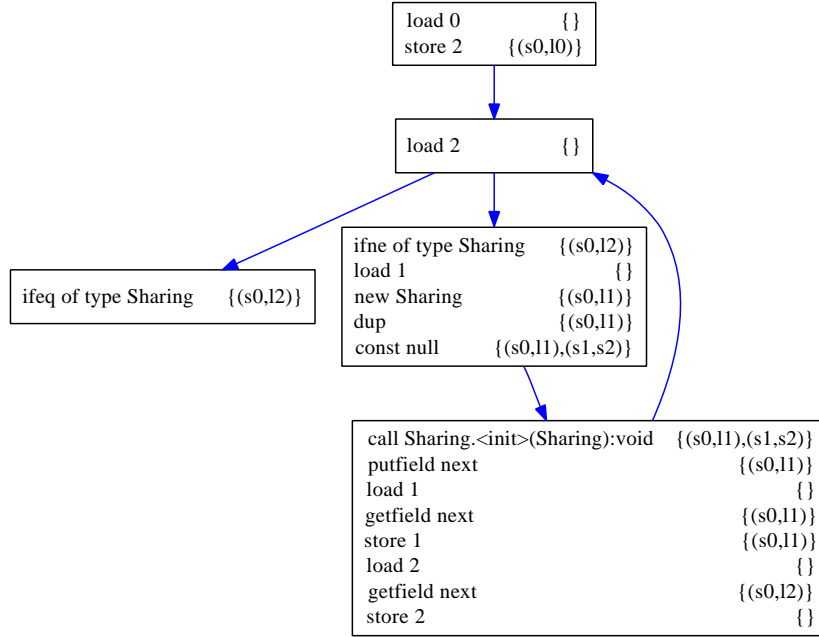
load 0 {}
store 2 {(s0,l0)}

load 2 {}

ifeq of type Sharing {(s0,l2)}

ifne of type Sharing {(s0,l2)}
load 1 {}
new Sharing {(s0,l1)}
dup {(s0,l1)}
const null {(s0,l1),(s1,s2)}

call Sharing.<init>(Sharing):void {(s0,l1),(s1,s2)}
putfield next {(s0,l1)}
load 1 {}
getfield next {(s0,l1)}
store 1 {(s0,l1)}
load 2 {}
getfield next {(s0,l2)}
store 2 {}